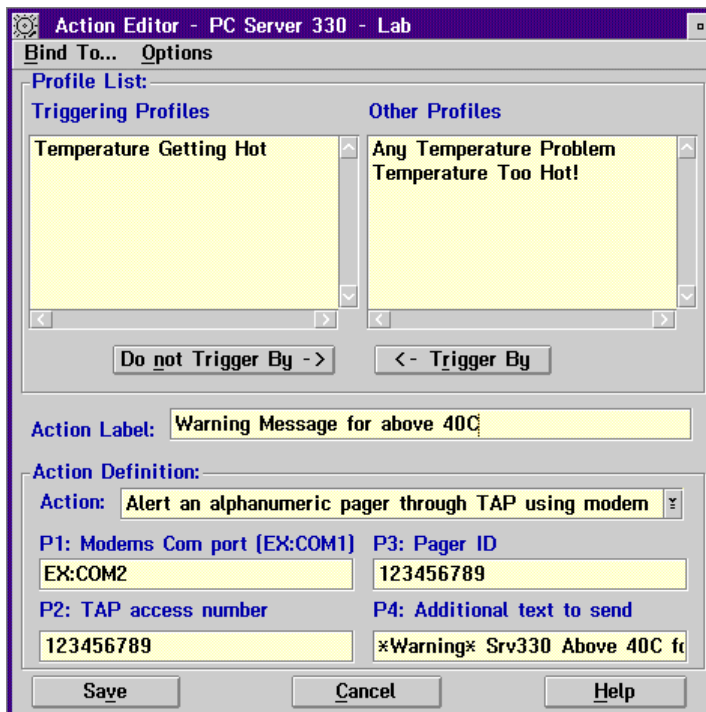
Action Editor - PC Server 330 - Lab

Bind To... Options

Profile List:

Triggering Profiles

Temperature Getting Hot

Other Profiles

Any Temperature Problem
Temperature Too Hot!

Do not Trigger By ->

<- Trigger By

Action Label: Warning Message for above 40C

Action Definition:

Action: Alert an alphanumeric pager through TAP using modem

P1: Modems Com port (EX:COM1)

EX:COM2

P3: Pager ID

123456789

P2: TAP access number

123456789

P4: Additional text to send

*Warning* Srv330 Above 40C fo

Save

Cancel

Help